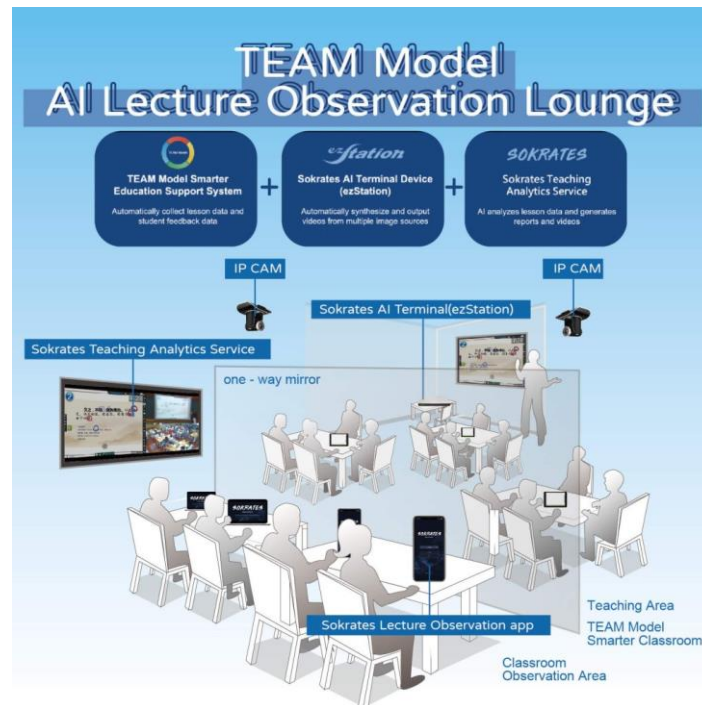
TEAM Model
AI Lecture Observation Lounge

TEAM Model Smarter Education Support System
Automatically collect lesson data and student feedback data

+

ezStation
Sokrates AI Terminal Device (ezStation)
Automatically synthesize and output videos from multiple image sources

+

SOKRATES
Sokrates Teaching Analytics Service
AI analyzes lesson data and generates reports and videos

IP CAM

IP CAM

Sokrates AI Terminal(ezStation)

Sokrates Teaching Analytics Service

one - way mirror

SOKRATES

SOKRATES

Sokrates Lecture Observation app

Teaching Area
TEAM Model Smarter Classroom

Classroom Observation Area